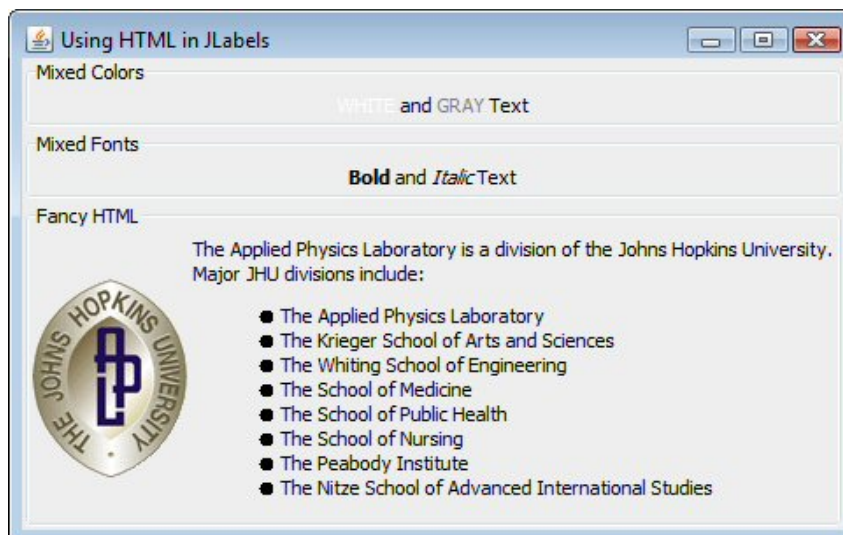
Using HTML in JLabels

Mixed Colors

WHITE and GRAY Text

Mixed Fonts

**Bold** and *Italic* Text

Fancy HTML

THE JOHNS HOPKINS UNIVERSITY

APL

The Applied Physics Laboratory is a division of the Johns Hopkins University. Major JHU divisions include:

- The Applied Physics Laboratory
- The Krieger School of Arts and Sciences
- The Whiting School of Engineering
- The School of Medicine
- The School of Public Health
- The School of Nursing
- The Peabody Institute
- The Nitze School of Advanced International Studies